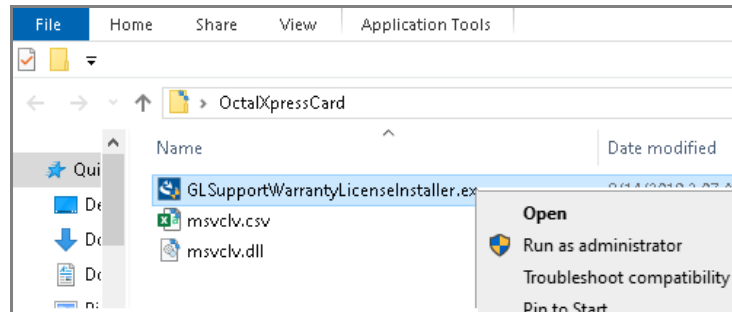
File Home Share View Application Tools

OctalXpressCard

Name

Date modified

Qui

De

Do

Do

Pi

GLSupportWarrantyLicenseInstaller.ex

msvclv.csv

msvclv.dll

Open

Run as administrator

Troubleshoot compatibility

Pin to Start